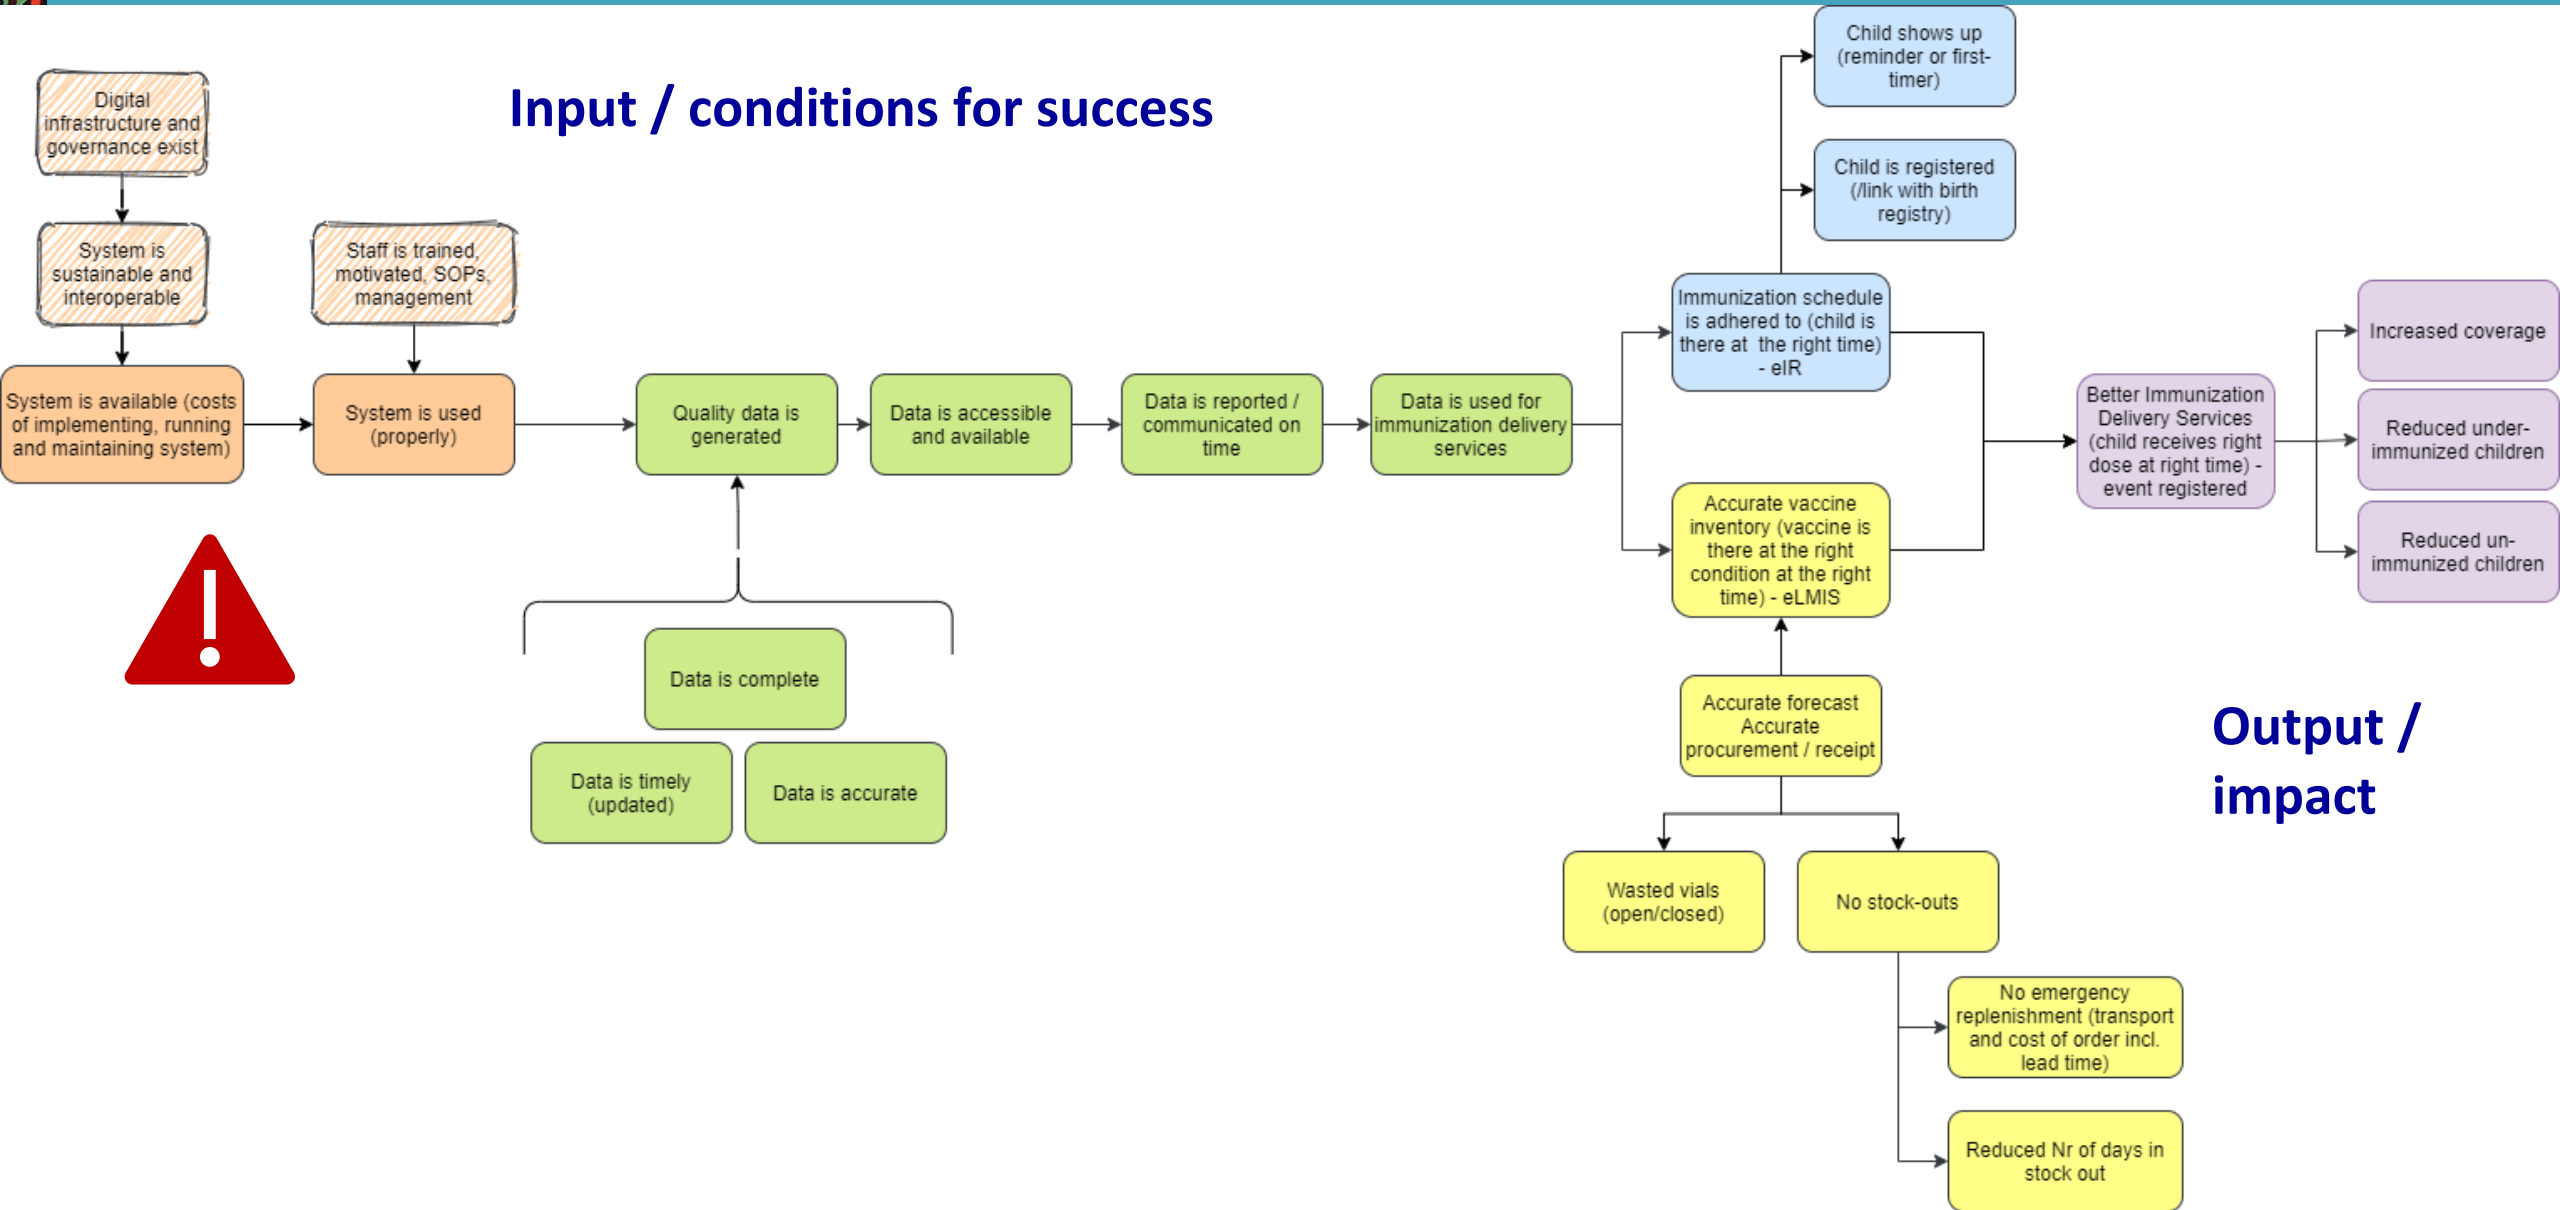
Input / conditions for success

Digital infrastructure and governance exist

System is sustainable and interoperable

Staff is trained, motivated, SOPs, management

System is available (costs of implementing, running and maintaining system)

System is used (properly)

Quality data is generated

Data is accessible and available

Data is reported / communicated on time

Data is used for immunization delivery services

Data is complete

Data is timely (updated)

Data is accurate

Child shows up (reminder or first-timer)

Child is registered (/link with birth registry)

Immunization schedule is adhered to (child is there at the right time) - eIR

Accurate vaccine inventory (vaccine is there at the right condition at the right time) - eLMIS

Accurate forecast Accurate procurement / receipt

Wasted vials (open/closed)

No stock-outs

No emergency replenishment (transport and cost of order incl. lead time)

Reduced Nr of days in stock out

Better Immunization Delivery Services (child receives right dose at right time) - event registered

Increased coverage

Reduced under-immunized children

Reduced un-immunized children

Output / impact